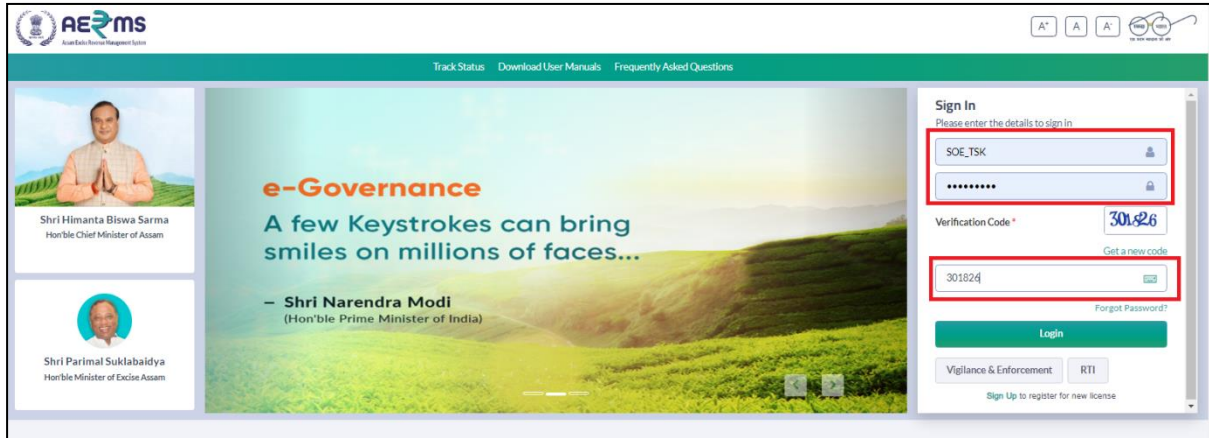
AERMS
Assam Excise Revenue Management System

A+ A A-

Track Status Download User Manuals Frequently Asked Questions

Shri Himanta Biswa Sarma
Hon'ble Chief Minister of Assam

Shri Parimal Suklabaidya
Hon'ble Minister of Excise Assam

e-Governance
A few Keystrokes can bring smiles on millions of faces...

– Shri Narendra Modi
(Hon'ble Prime Minister of India)

Sign In
Please enter the details to sign in
SOE_TSK
•••••••••
Verification Code *
301826
Get a new code
301826
Forgot Password?
Login
Vigilance & Enforcement
RTI
Sign Up to register for new license